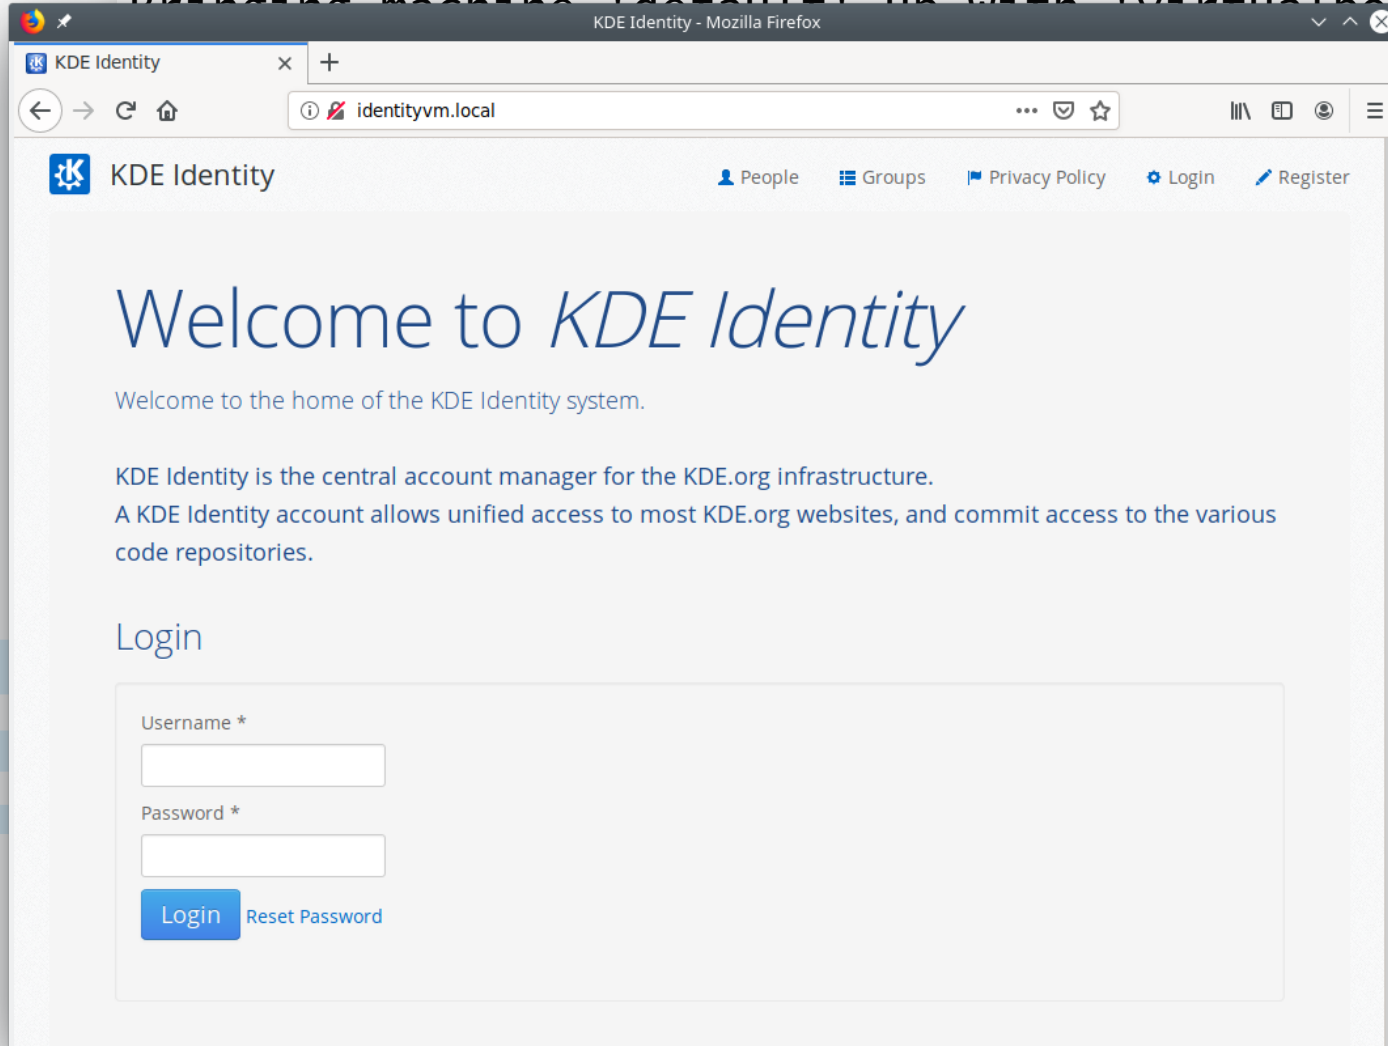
KDE Identity - Mozilla Firefox

KDE Identity

identityvm.local

KDE Identity

People Groups Privacy Policy Login Register

Welcome to *KDE Identity*

Welcome to the home of the KDE Identity system.

KDE Identity is the central account manager for the KDE.org infrastructure.
A KDE Identity account allows unified access to most KDE.org websites, and commit access to the various code repositories.

Login

Username *

Password *

Login Reset Password